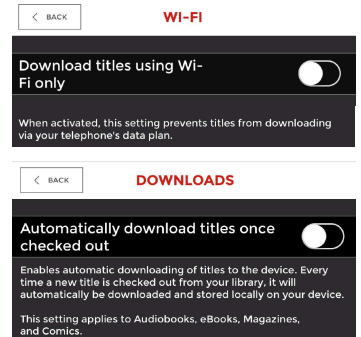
BACK WI-FI

Download titles using Wi-Fi only

When activated, this setting prevents titles from downloading via your telephone's data plan.

BACK DOWNLOADS

Automatically download titles once checked out

Enables automatic downloading of titles to the device. Every time a new title is checked out from your library, it will automatically be downloaded and stored locally on your device.

This setting applies to Audiobooks, eBooks, Magazines, and Comics.